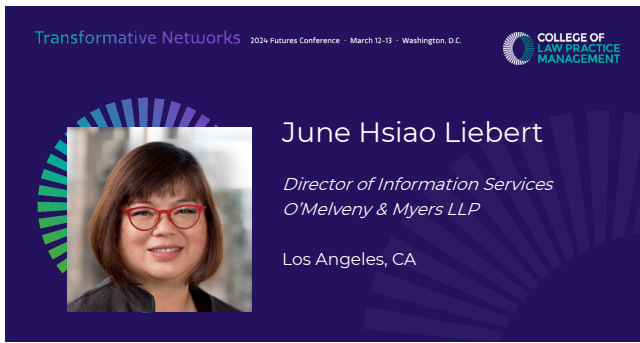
Transformative Networks 2024 Futures Conference · March 12-13 · Washington, D.C.

COLLEGE OF LAW PRACTICE MANAGEMENT

June Hsiao Liebert

Director of Information Services
O'Melveny & Myers LLP

Los Angeles, CA